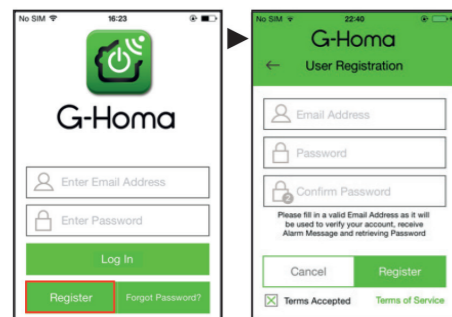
No SIM 16:23

G-Homa

Enter Email Address

Enter Password

Log In

Register

Forgot Password?

No SIM 22:40

G-Homa

User Registration

Email Address

Password

Confirm Password

Please fill in a valid Email Address as it will be used to verify your account, receive Alarm Message and retrieving Password

Cancel

Register

Terms Accepted

Terms of Service